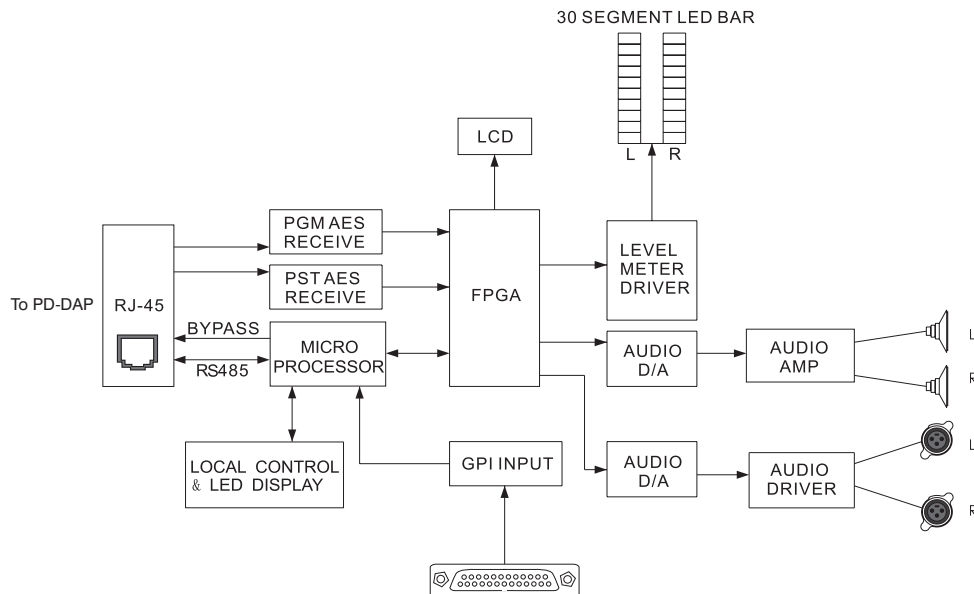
30 SEGMENT LED BAR

L R

LCD

PGM AES RECEIVE

PST AES RECEIVE

To PD-DAP

RJ-45

BYPASS

RS485

MICRO PROCESSOR

FPGA

LEVEL METER DRIVER

AUDIO D/A

AUDIO AMP

L

R

LOCAL CONTROL & LED DISPLAY

GPI INPUT

AUDIO D/A

AUDIO DRIVER

L

R